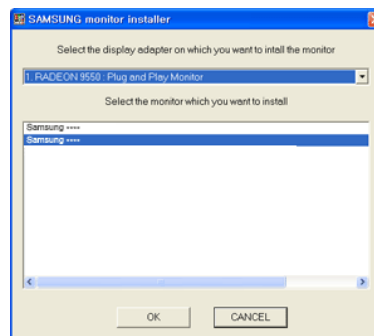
SAMSUNG monitor installer

Select the display adapter on which you want to intall the monitor

1. RADEON 9550 : Plug and Play Monitor

Select the monitor which you want to install

Samsung ****
Samsung ****

OK CANCEL